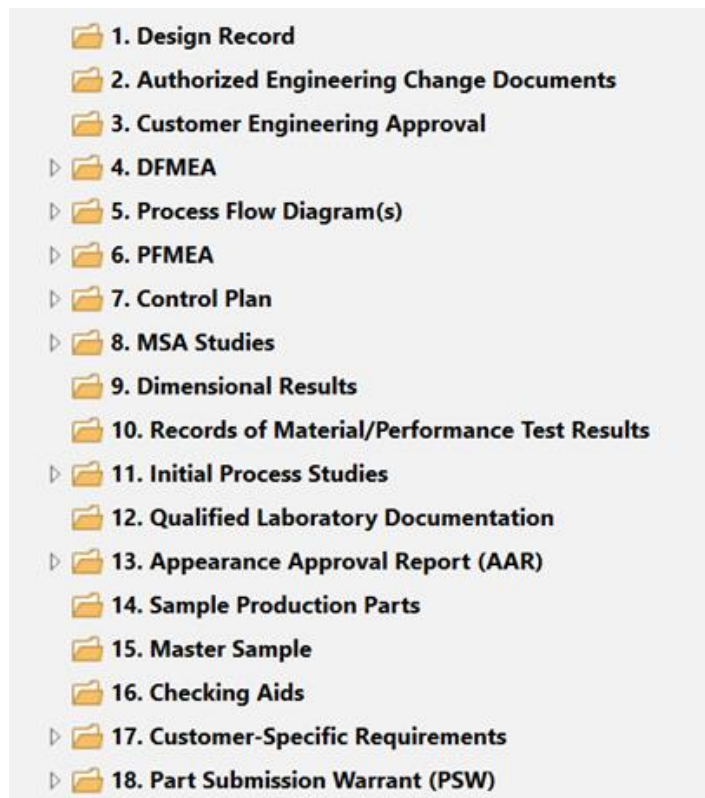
1. Design Record
2. Authorized Engineering Change Documents
3. Customer Engineering Approval
4. DFMEA
5. Process Flow Diagram(s)
6. PFMEA
7. Control Plan
8. MSA Studies
9. Dimensional Results
10. Records of Material/Performance Test Results
11. Initial Process Studies
12. Qualified Laboratory Documentation
13. Appearance Approval Report (AAR)
14. Sample Production Parts
15. Master Sample
16. Checking Aids
17. Customer-Specific Requirements
18. Part Submission Warrant (PSW)